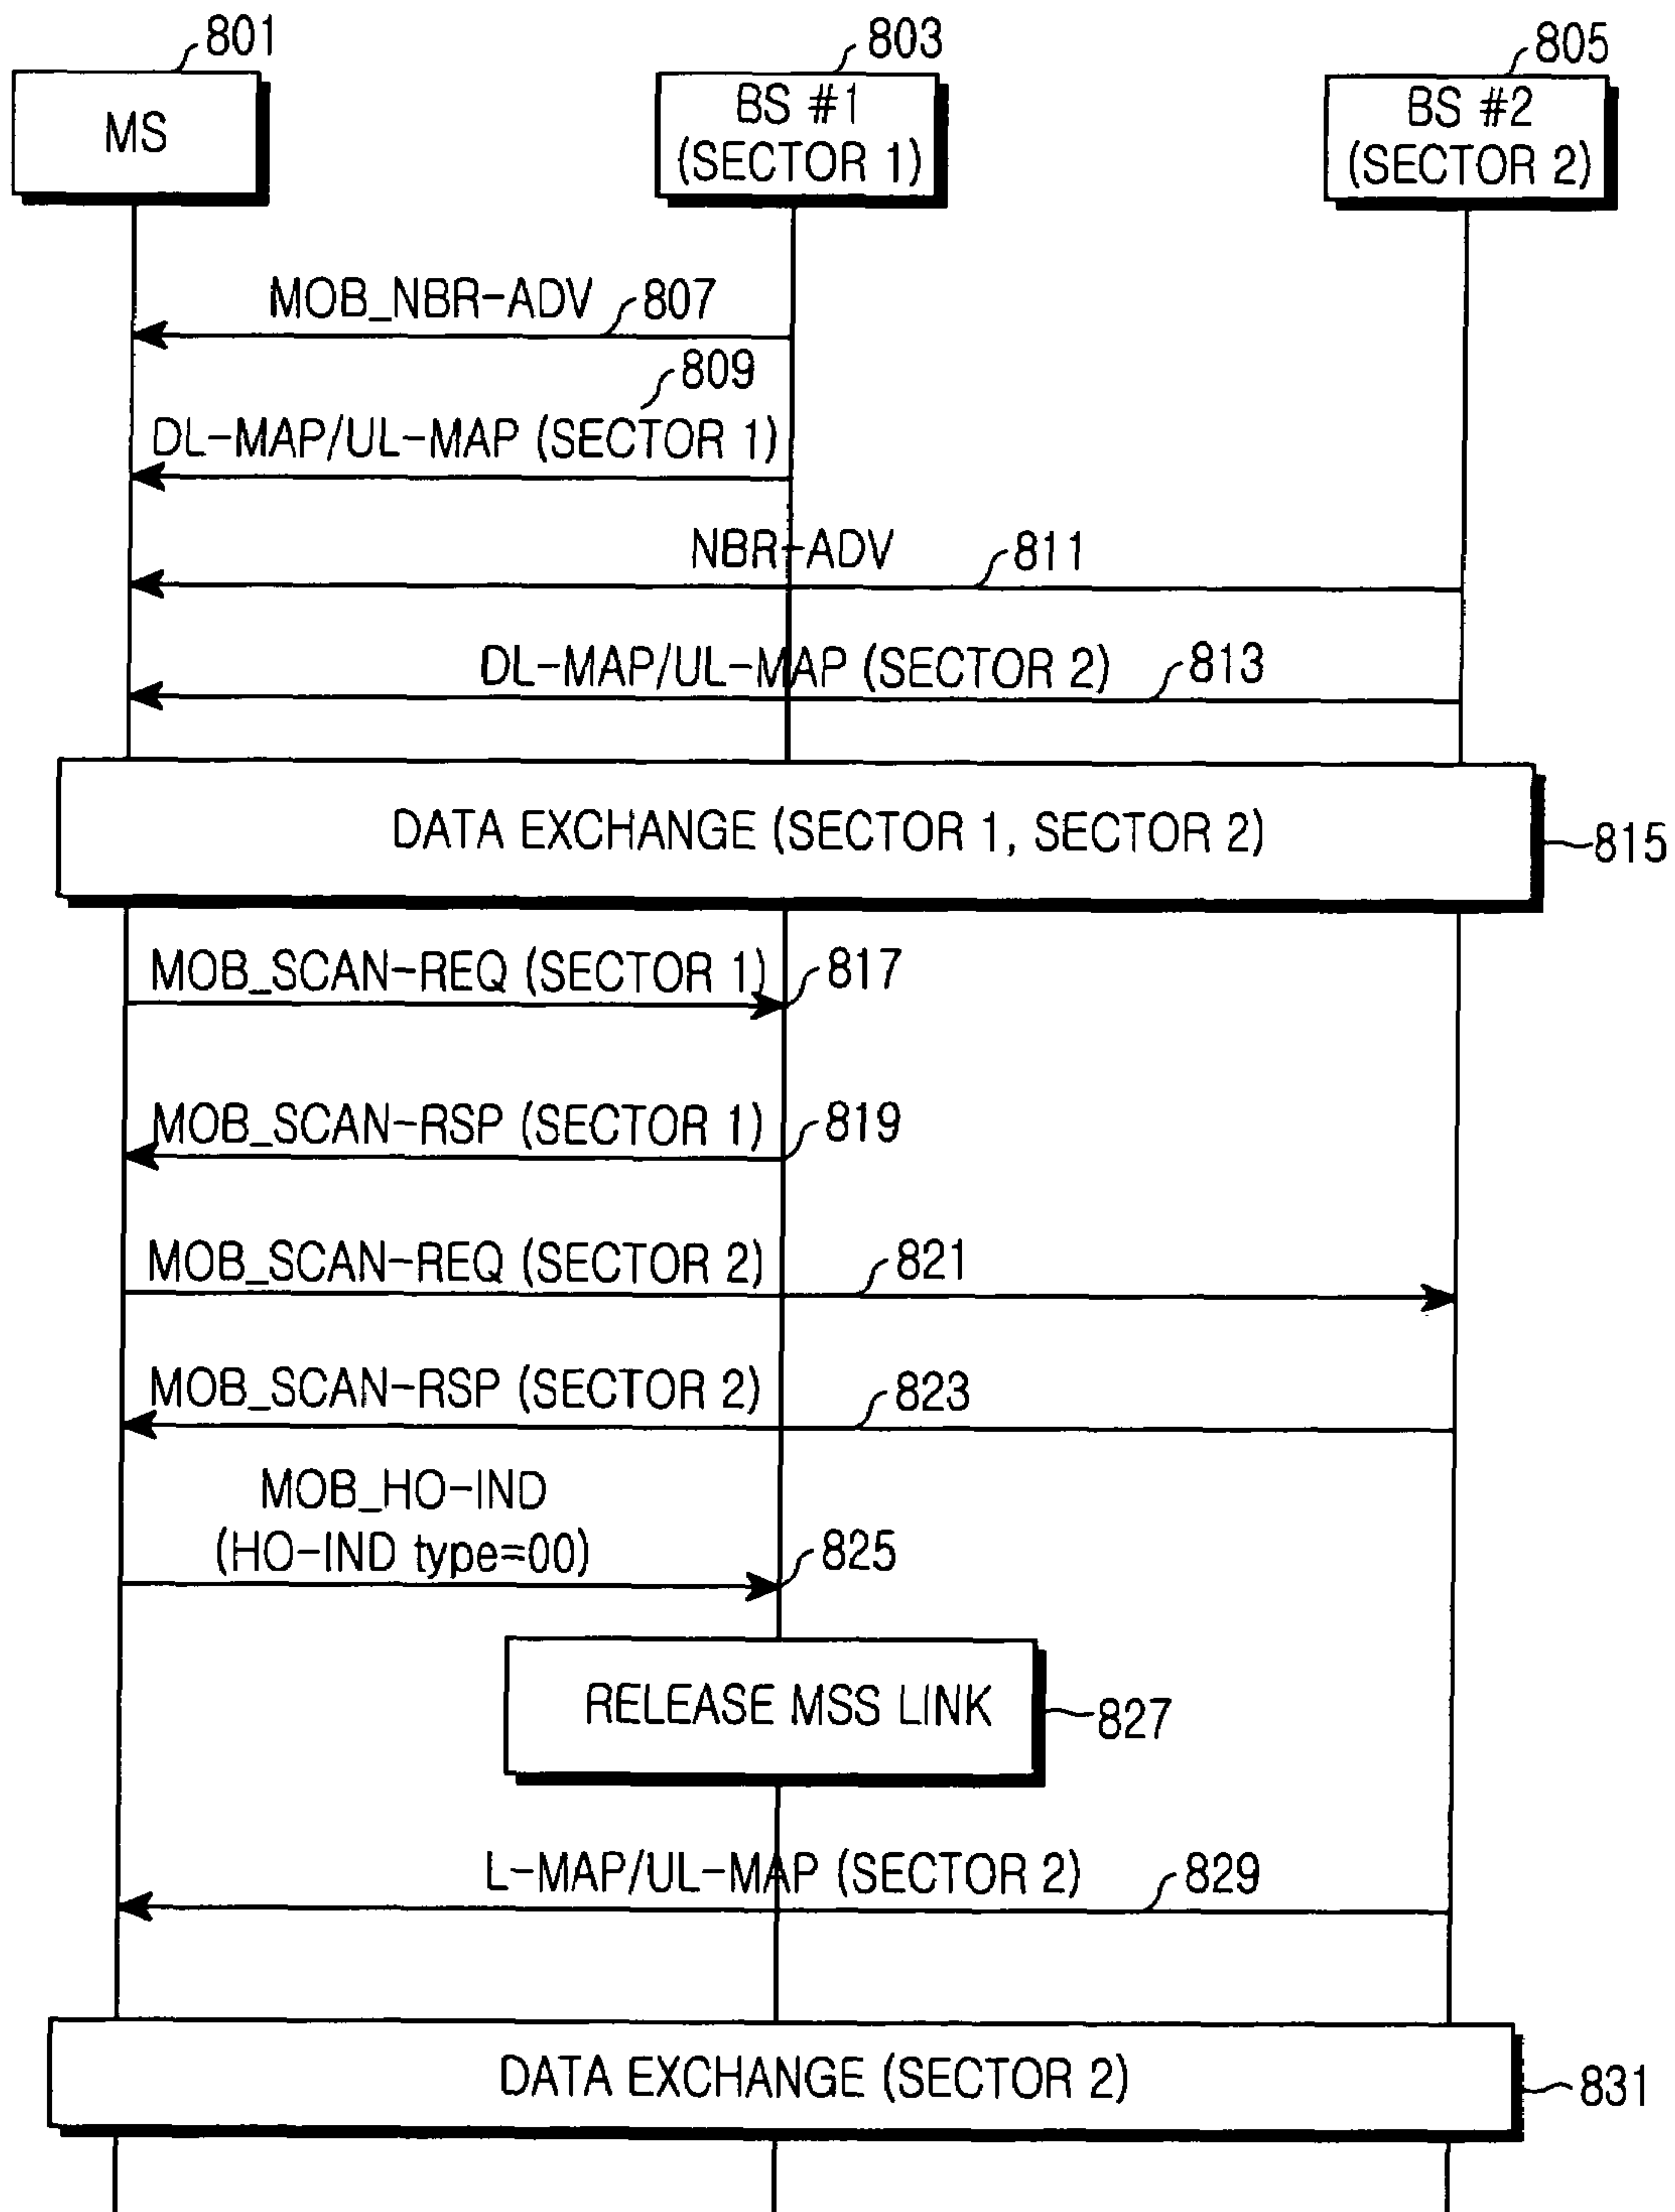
801
MS

803
BS #1
(SECTOR 1)

805
BS #2
(SECTOR 2)

MOB_NBR-ADV
807

809
DL-MAP/UL-MAP (SECTOR 1)

NBR-ADV
811

DL-MAP/UL-MAP (SECTOR 2)
813

DATA EXCHANGE (SECTOR 1, SECTOR 2)
815

MOB_SCAN-REQ (SECTOR 1)
817

MOB_SCAN-RSP (SECTOR 1)
819

MOB_SCAN-REQ (SECTOR 2)
821

MOB_SCAN-RSP (SECTOR 2)
823

MOB_HO-IND
(HO-IND type=00)
825

RELEASE MSS LINK
827

L-MAP/UL-MAP (SECTOR 2)
829

DATA EXCHANGE (SECTOR 2)
831